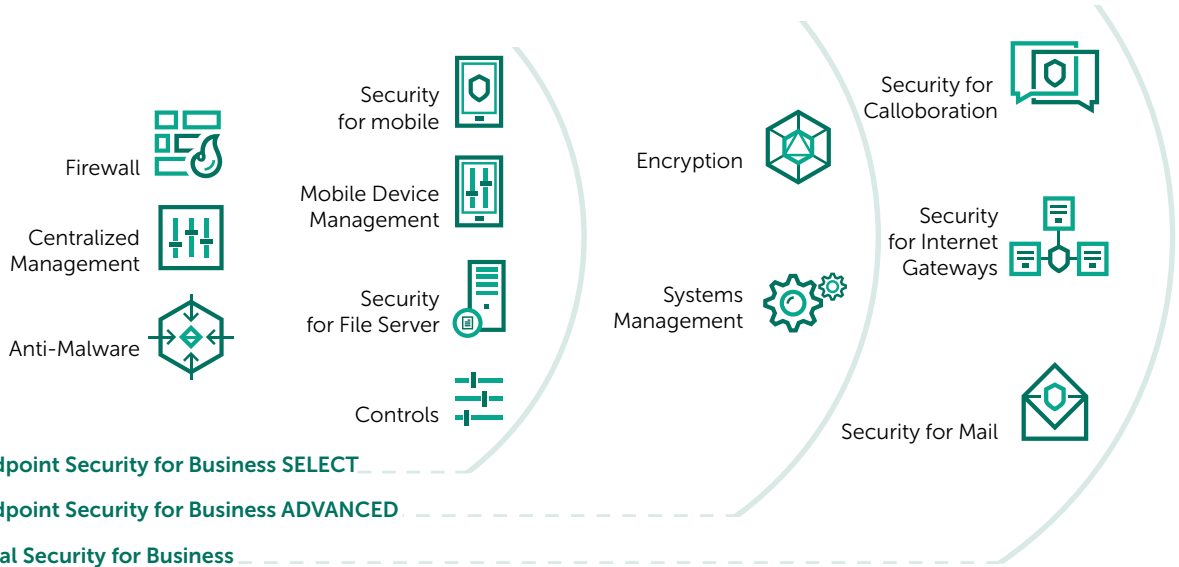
Firewall

Centralized Management

Anti-Malware

Security for mobile

Mobile Device Management

Security for File Server

Controls

Encryption

Systems Management

Security for Calloboration

Security for Internet Gateways

Security for Mail

dpoint Security for Business SELECT

dpoint Security for Business ADVANCED

al Security for Business